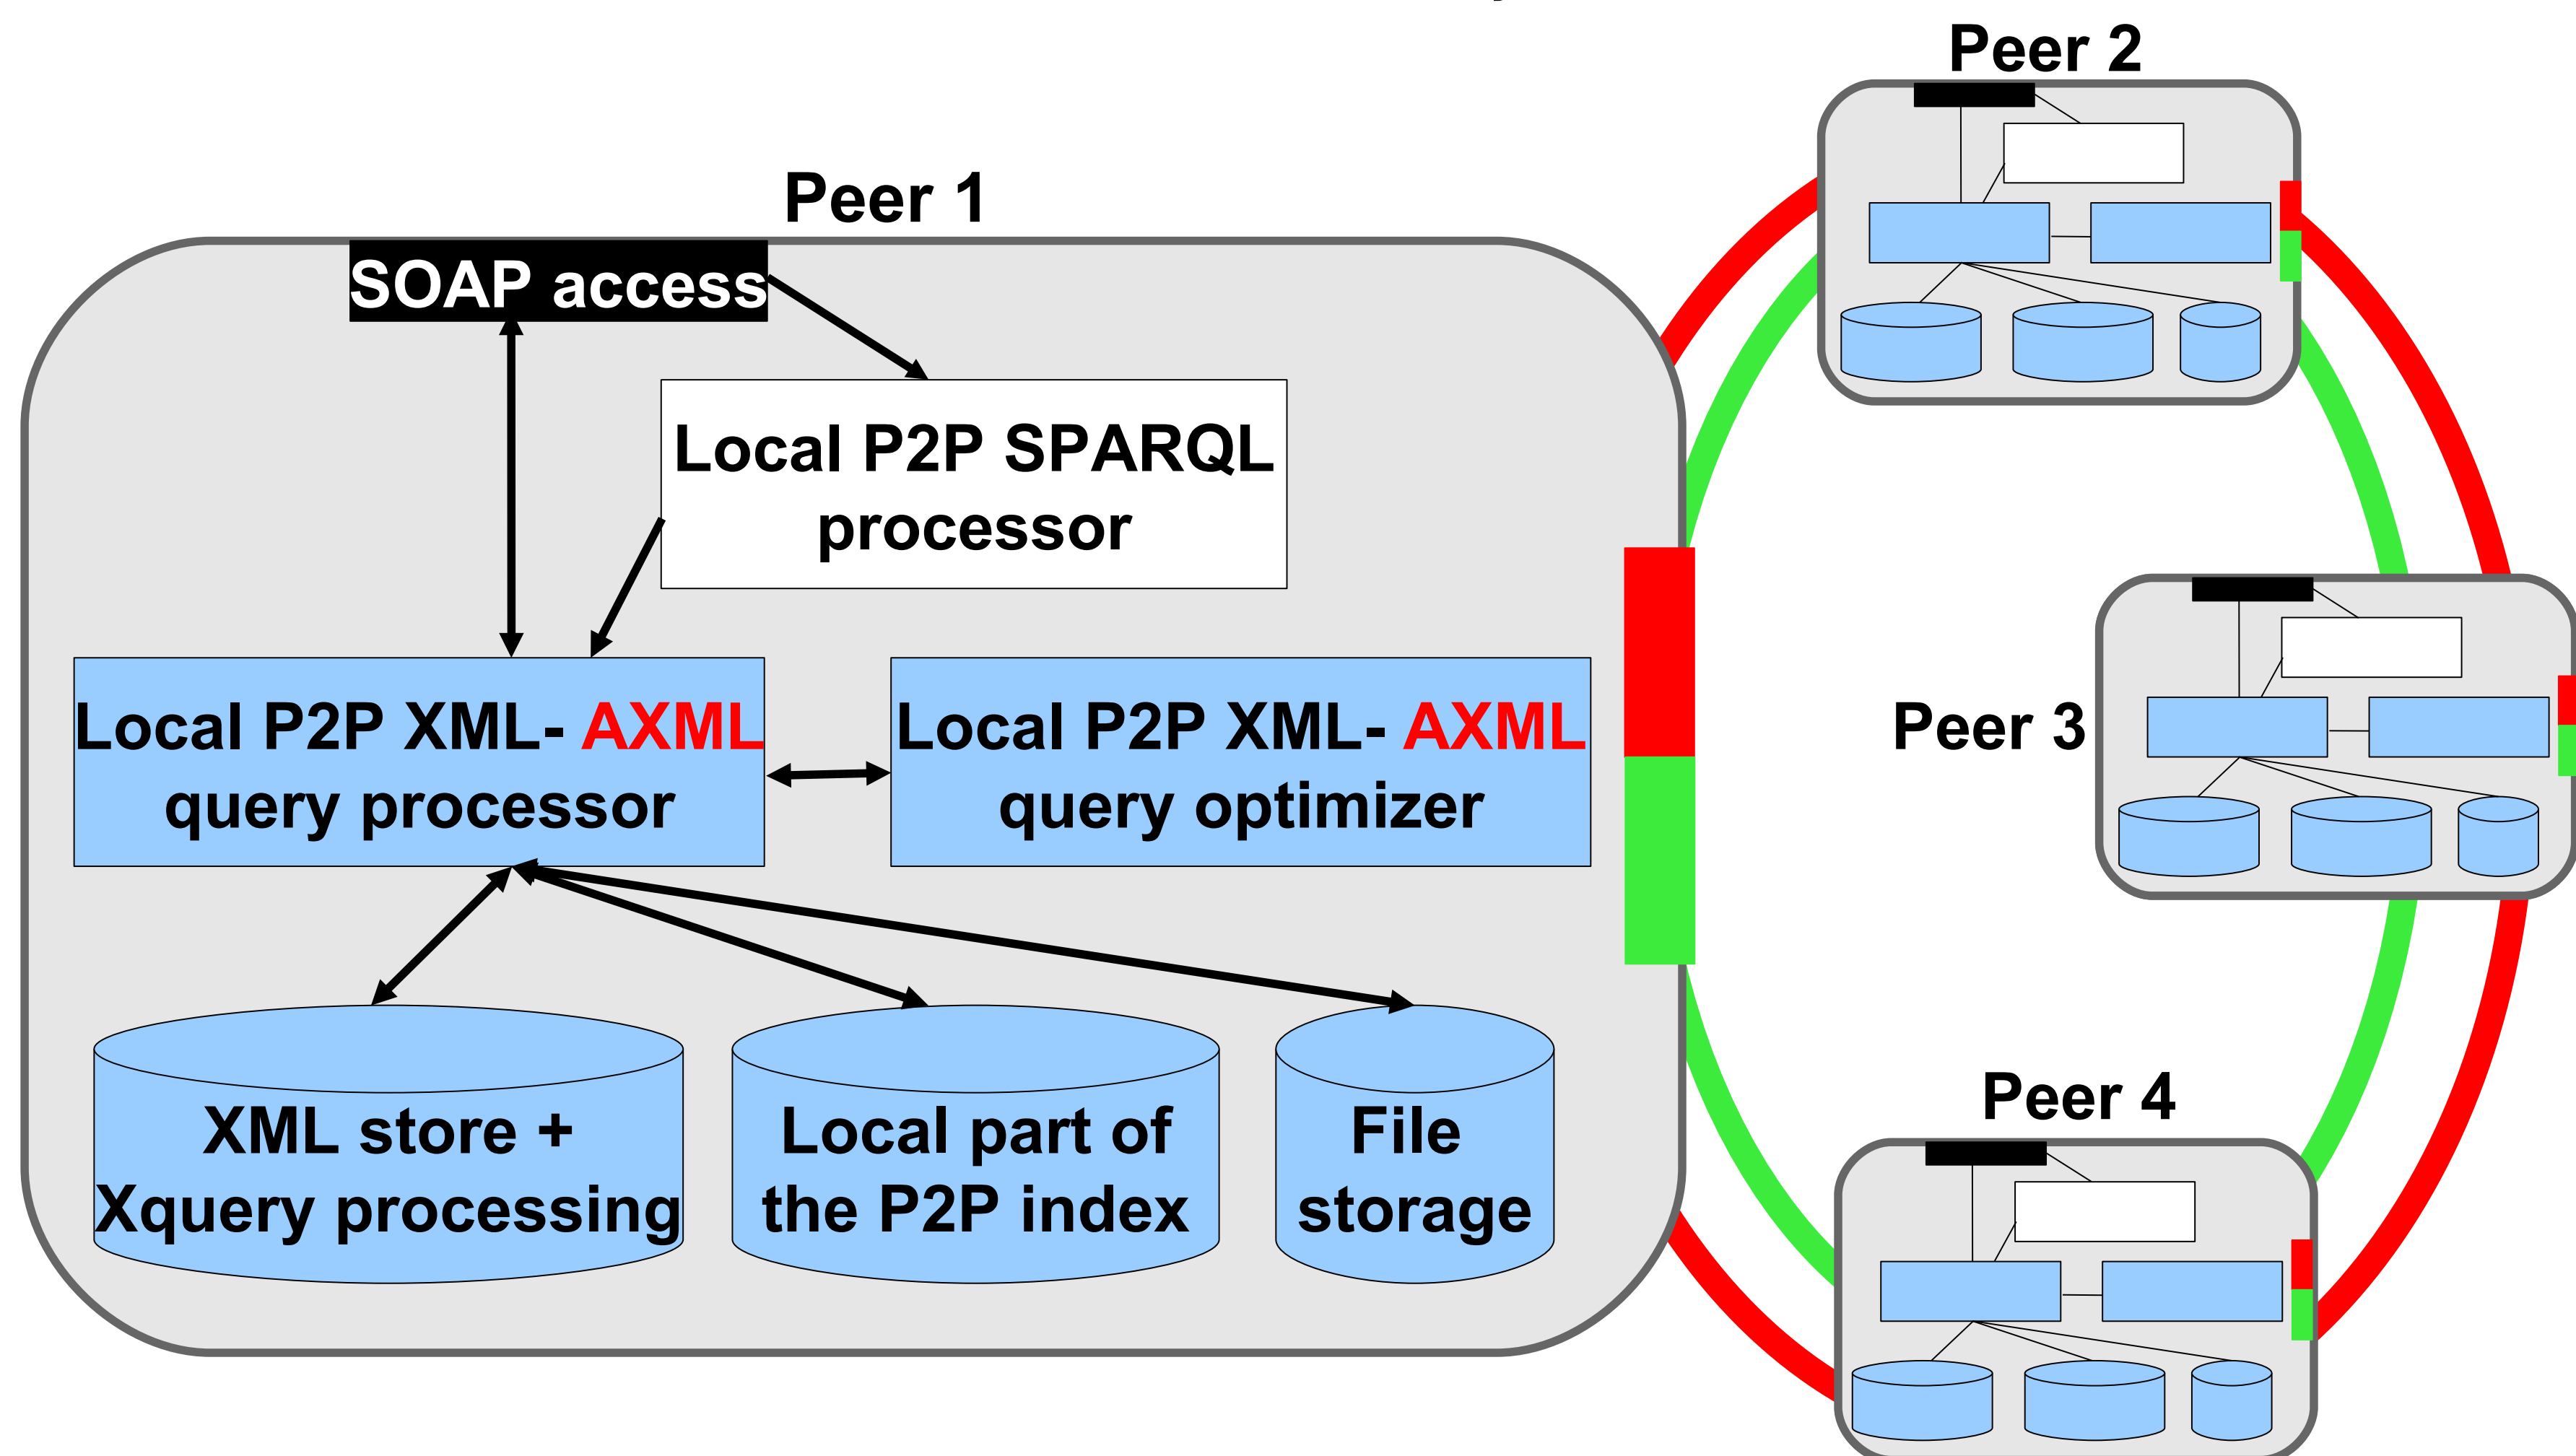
Peer 2

Peer 1

SOAP access

Local P2P SPARQL processor

Local P2P XML- AXML query processor

Local P2P XML- AXML query optimizer

Peer 3

XML store + Xquery processing

Local part of the P2P index

File storage

Peer 4